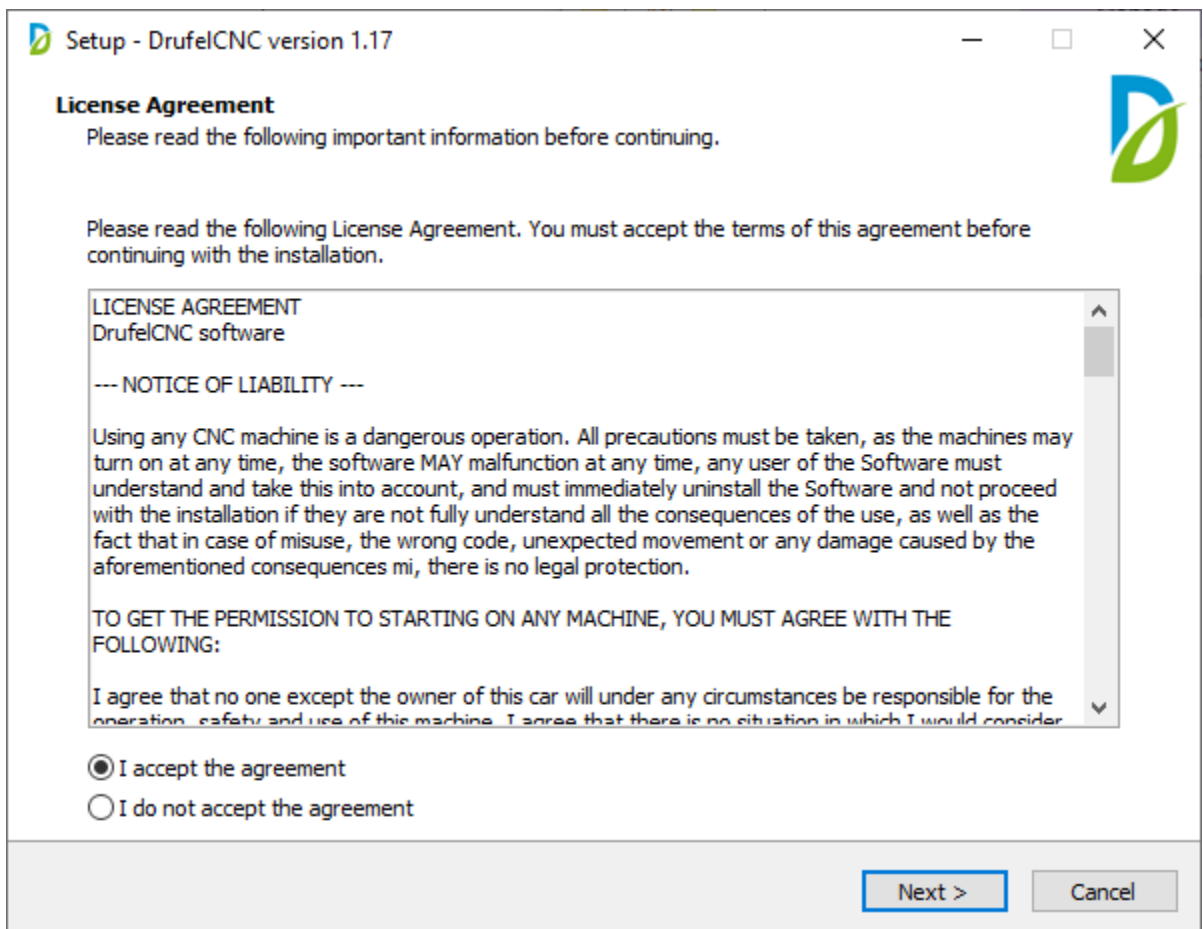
Setup - DrufelCNC version 1.17

License Agreement
Please read the following important information before continuing.

Please read the following License Agreement. You must accept the terms of this agreement before continuing with the installation.

LICENSE AGREEMENT
DrufelCNC software

--- NOTICE OF LIABILITY ---

Using any CNC machine is a dangerous operation. All precautions must be taken, as the machines may turn on at any time, the software MAY malfunction at any time, any user of the Software must understand and take this into account, and must immediately uninstall the Software and not proceed with the installation if they are not fully understand all the consequences of the use, as well as the fact that in case of misuse, the wrong code, unexpected movement or any damage caused by the aforementioned consequences mi, there is no legal protection.

TO GET THE PERMISSION TO STARTING ON ANY MACHINE, YOU MUST AGREE WITH THE FOLLOWING:

I agree that no one except the owner of this car will under any circumstances be responsible for the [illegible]

I accept the agreement
I do not accept the agreement

Next >
Cancel